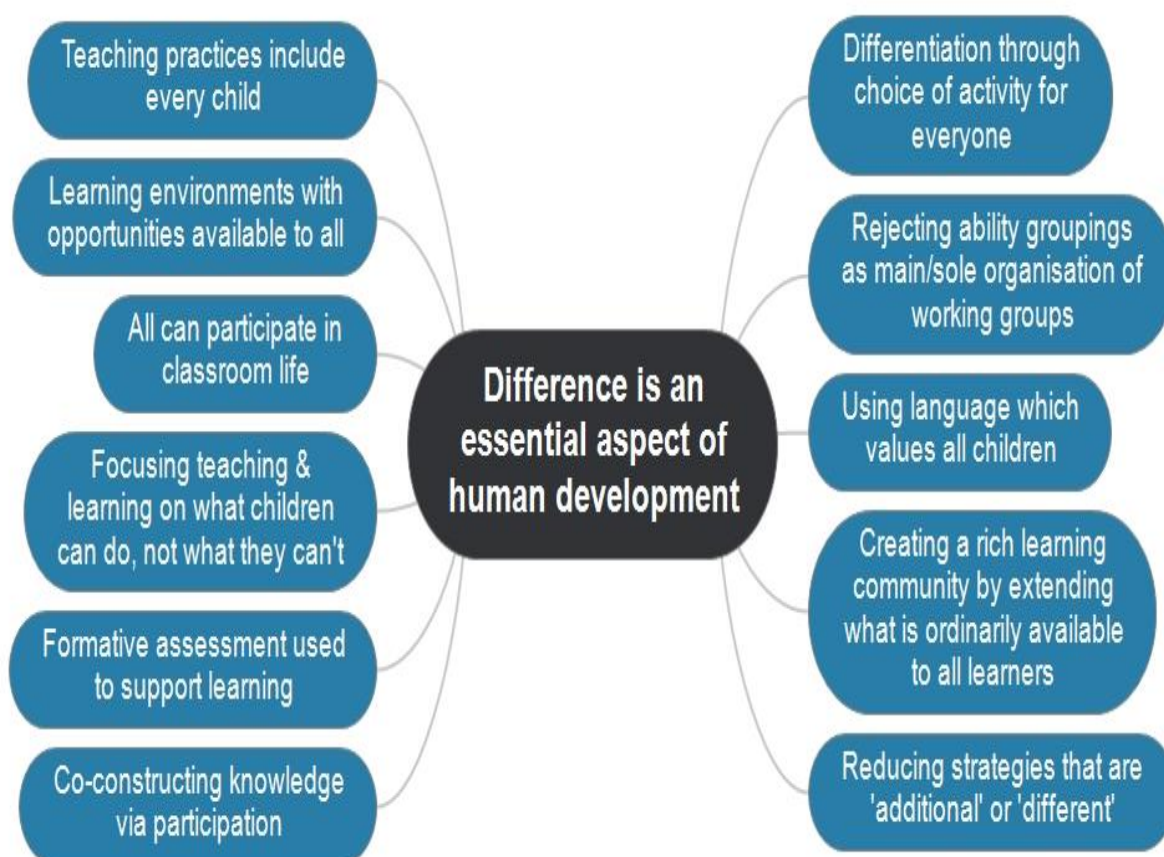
Difference is an essential aspect of human development

Teaching practices include every child

Learning environments with opportunities available to all

All can participate in classroom life

Focusing teaching & learning on what children can do, not what they can't

Formative assessment used to support learning

Co-constructing knowledge via participation

Differentiation through choice of activity for everyone

Rejecting ability groupings as main/sole organisation of working groups

Using language which values all children

Creating a rich learning community by extending what is ordinarily available to all learners

Reducing strategies that are 'additional' or 'different'